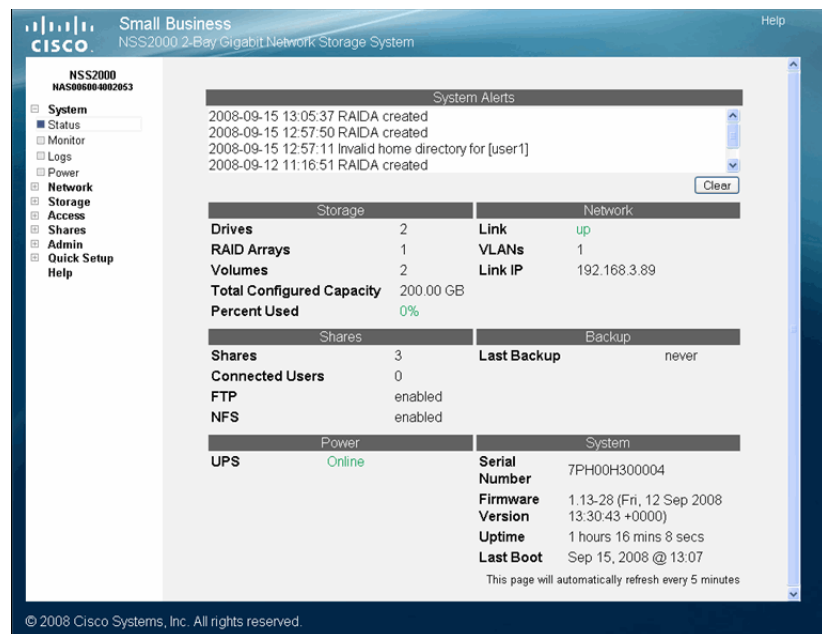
cisco. Small Business
NSS2000 2-Bay Gigabit Network Storage System

Help

NSS2000
NAS006004002053

System
Status
Monitor
Logs
Power
Network
Storage
Access
Shares
Admin
Quick Setup
Help

System Alerts

2008-09-15 13:05:37 RAIDA created
2008-09-15 12:57:50 RAIDA created
2008-09-15 12:57:11 Invalid home directory for [user1]
2008-09-12 11:16:51 RAIDA created

Clear

Storage

| | |
|---|---|
| Drives | 2 |
| RAID Arrays | 1 |
| Volumes | 2 |
| Total Configured Capacity | 200.00 GB |
| Percent Used | 0% |

Network

| | |
|---|---|
| Link | up |
| VLANs | 1 |
| Link IP | 192.168.3.89 |

Shares

| | |
|---|---|
| Shares | 3 |
| Connected Users | 0 |
| FTP | enabled |
| NFS | enabled |

Backup

| | |
|---|---|
| Last Backup | never |

Power

| | |
|---|---|
| UPS | Online |

System

| | |
|---|---|
| Serial Number | 7PH00H300004 |
| Firmware Version | 1.13-28 (Fri, 12 Sep 2008 13:30:43 +0000) |
| Uptime | 1 hours 16 mins 8 secs |
| Last Boot | Sep 15, 2008 @ 13:07 |

This page will automatically refresh every 5 minutes

© 2008 Cisco Systems, Inc. All rights reserved.